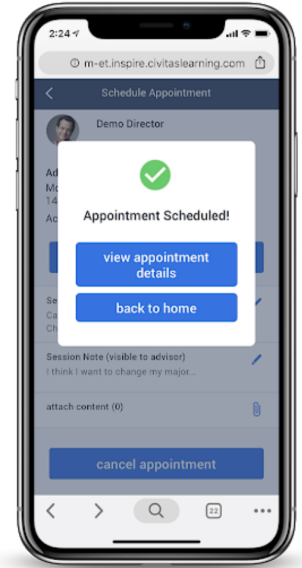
2:24

m-et.inspire.civitaslearning.com

Schedule Appointment

Demo Director

Ad
Mo
14

Ac

Appointment Scheduled!

view appointment details

back to home

Se
Ca
Ch

Session Note (visible to advisor)
I think I want to change my major...

attach content (0)

cancel appointment

22